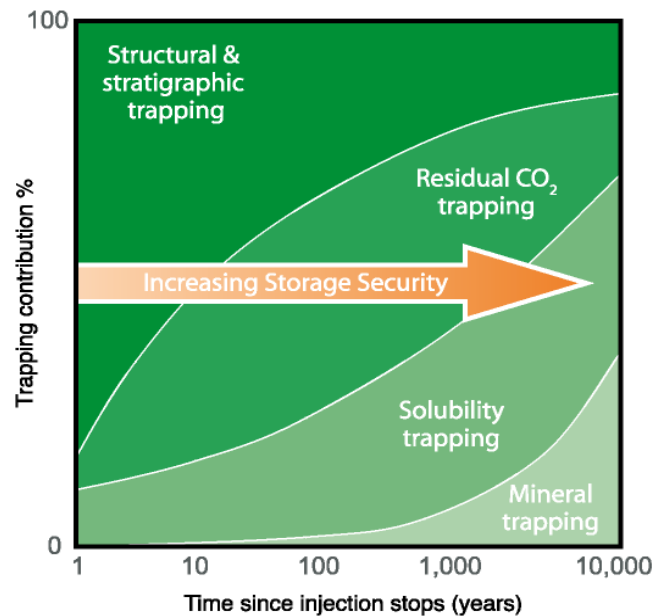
100

Structural & stratigraphic trapping

Residual $CO_2$ trapping

Increasing Storage Security

Solubility trapping

Mineral trapping

0

Trapping contribution %

1
10
100
1,000
10,000

Time since injection stops (years)